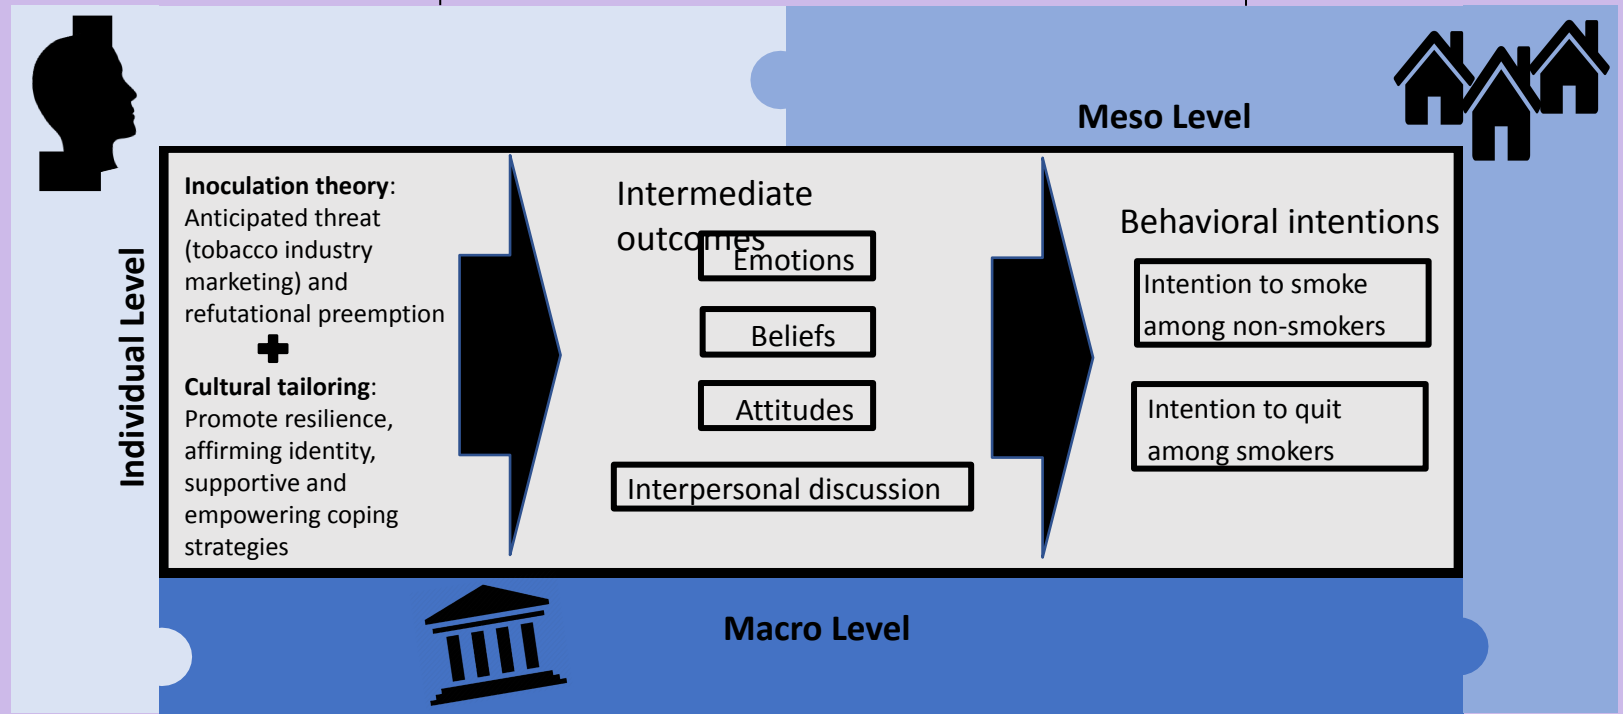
Meso Level

Individual Level

**Inoculation theory**: Anticipated threat (tobacco industry marketing) and refutational preemption

+

**Cultural tailoring**: Promote resilience, affirming identity, supportive and empowering coping strategies

Intermediate outcomes

Emotions

Beliefs

Attitudes

Interpersonal discussion

Behavioral intentions

Intention to smoke among non-smokers

Intention to quit among smokers

Macro Level